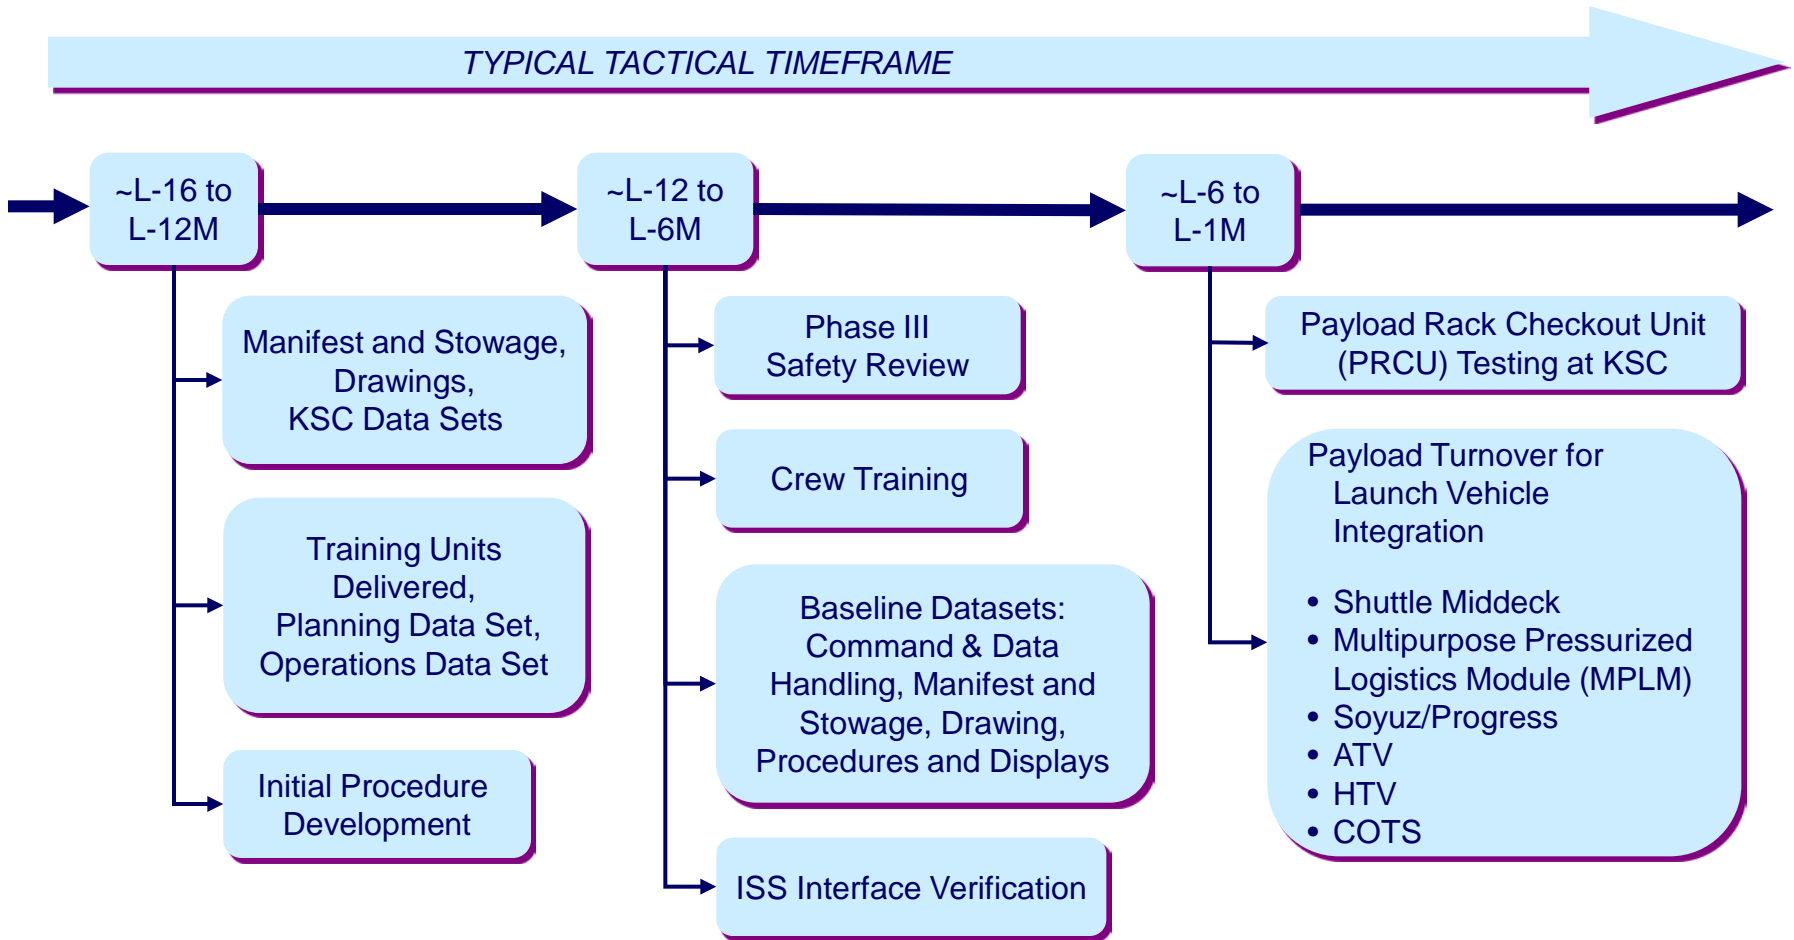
TYPICAL TACTICAL TIMEFRAME

~L-16 to L-12M

Manifest and Stowage, Drawings, KSC Data Sets

Training Units Delivered, Planning Data Set, Operations Data Set

Initial Procedure Development

~L-12 to L-6M

Phase III Safety Review

Crew Training

Baseline Datasets: Command & Data Handling, Manifest and Stowage, Drawing, Procedures and Displays

ISS Interface Verification

~L-6 to L-1M

Payload Rack Checkout Unit (PRCU) Testing at KSC

Payload Turnover for Launch Vehicle Integration

• Shuttle Middeck
• Multipurpose Pressurized Logistics Module (MPLM)
• Soyuz/Progress
• ATV
• HTV
• COTS